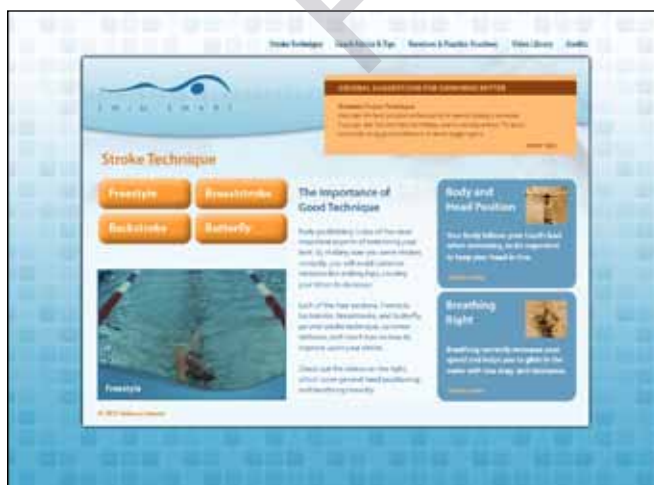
Stroke Technique | Coach Advice & Tips | Routines & Practice Routines | Video Library | Credits

SWIM SMART

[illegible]

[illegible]

Stroke Technique

Freestyle

Breaststroke

Backstroke

Butterfly

Freestyle

The Importance of Good Technique

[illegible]

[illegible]

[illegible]

Body and Head Position

Your body follows your head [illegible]

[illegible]

Breathing Right

Breathing correctly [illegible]

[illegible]

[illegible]